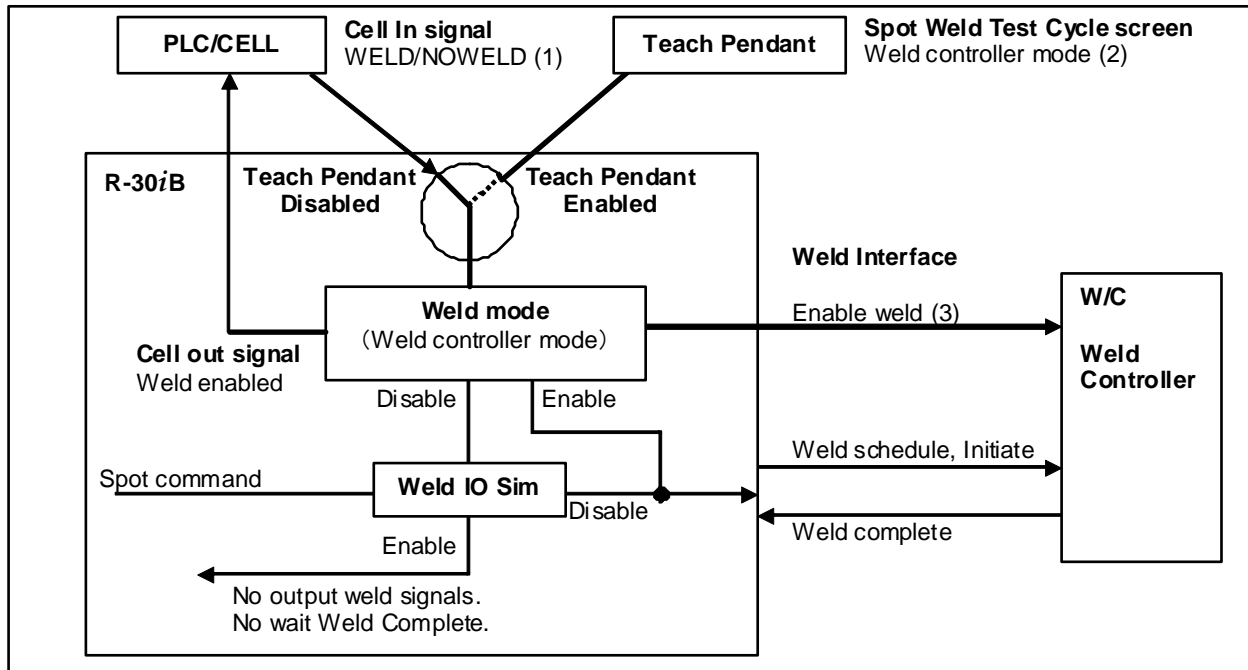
PLC/CELL

Cell In signal
WELD/NOWELD (1)

Teach Pendant

Spot Weld Test Cycle screen
Weld controller mode (2)

R-30$i$B

Teach Pendant Disabled

Teach Pendant Enabled

Weld Interface

Weld mode
(Weld controller mode)

Enable weld (3)

W/C

Weld Controller

Cell out signal
Weld enabled

Disable

Enable

Weld schedule, Initiate

Spot command

Weld IO Sim

Disable

Weld complete

Enable

No output weld signals.
No wait Weld Complete.